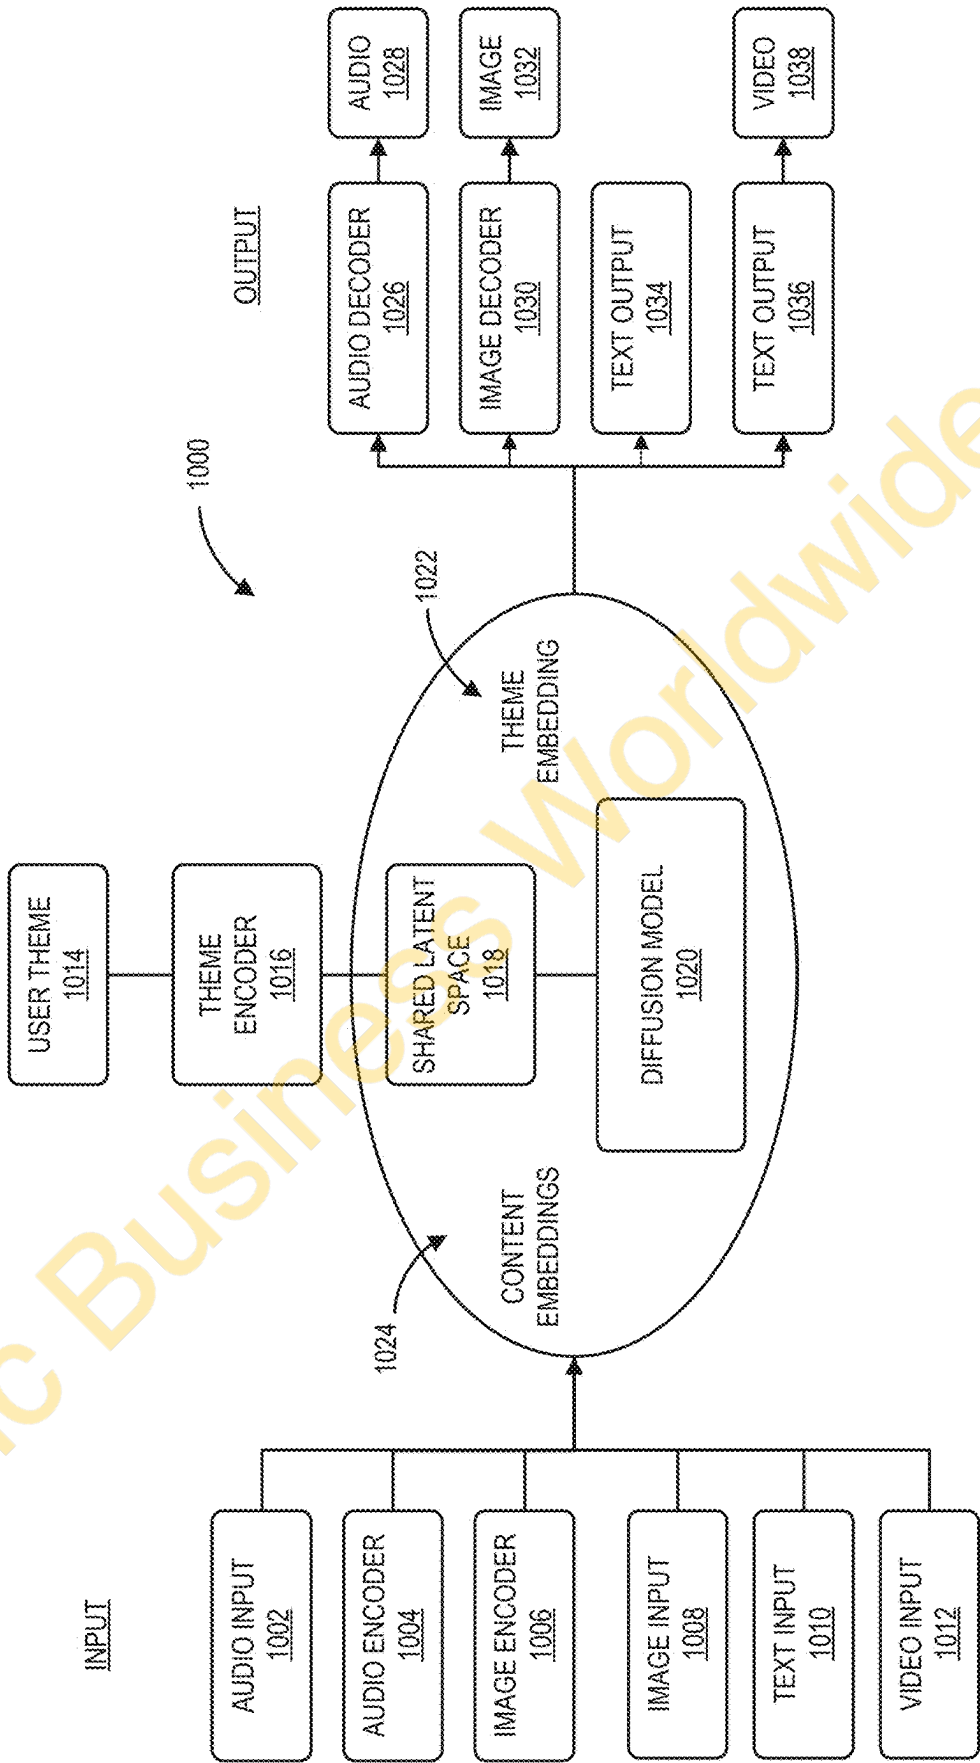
INPUT

AUDIO INPUT 1002

AUDIO ENCODER 1004

IMAGE ENCODER 1006

IMAGE INPUT 1008

TEXT INPUT 1010

VIDEO INPUT 1012

1024

CONTENT EMBEDDINGS

USER THEME 1014

THEME ENCODER 1016

SHARED LATENT SPACE 1018

DIFFUSION MODEL 1020

THEME EMBEDDING

1022

1000

OUTPUT

AUDIO DECODER 1026

AUDIO 1028

IMAGE DECODER 1030

IMAGE 1032

TEXT OUTPUT 1034

TEXT OUTPUT 1036

VIDEO 1038

Business Worldwide